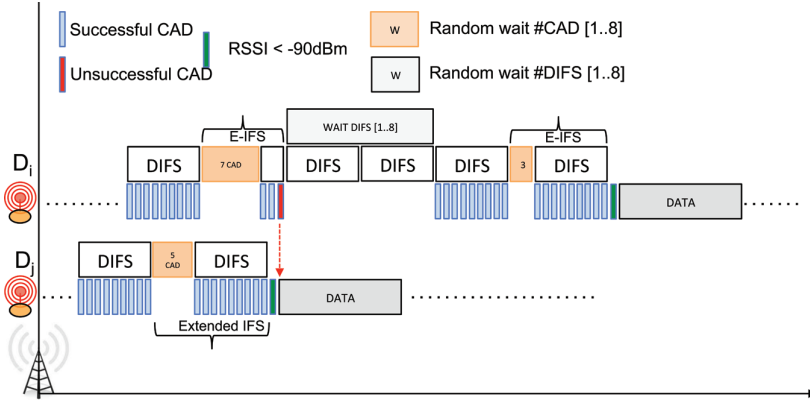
Successful CAD

Unsuccessful CAD

RSSI < -90dBm

w Random wait #CAD [1..8]

w Random wait #DIFS [1..8]

WAIT DIFS [1..8]

E-IFS

E-IFS

$D_i$

DIFS

7 CAD

DIFS

DIFS

DIFS

3

DIFS

DATA

$D_j$

DIFS

5 CAD

DIFS

DATA

Extended IFS